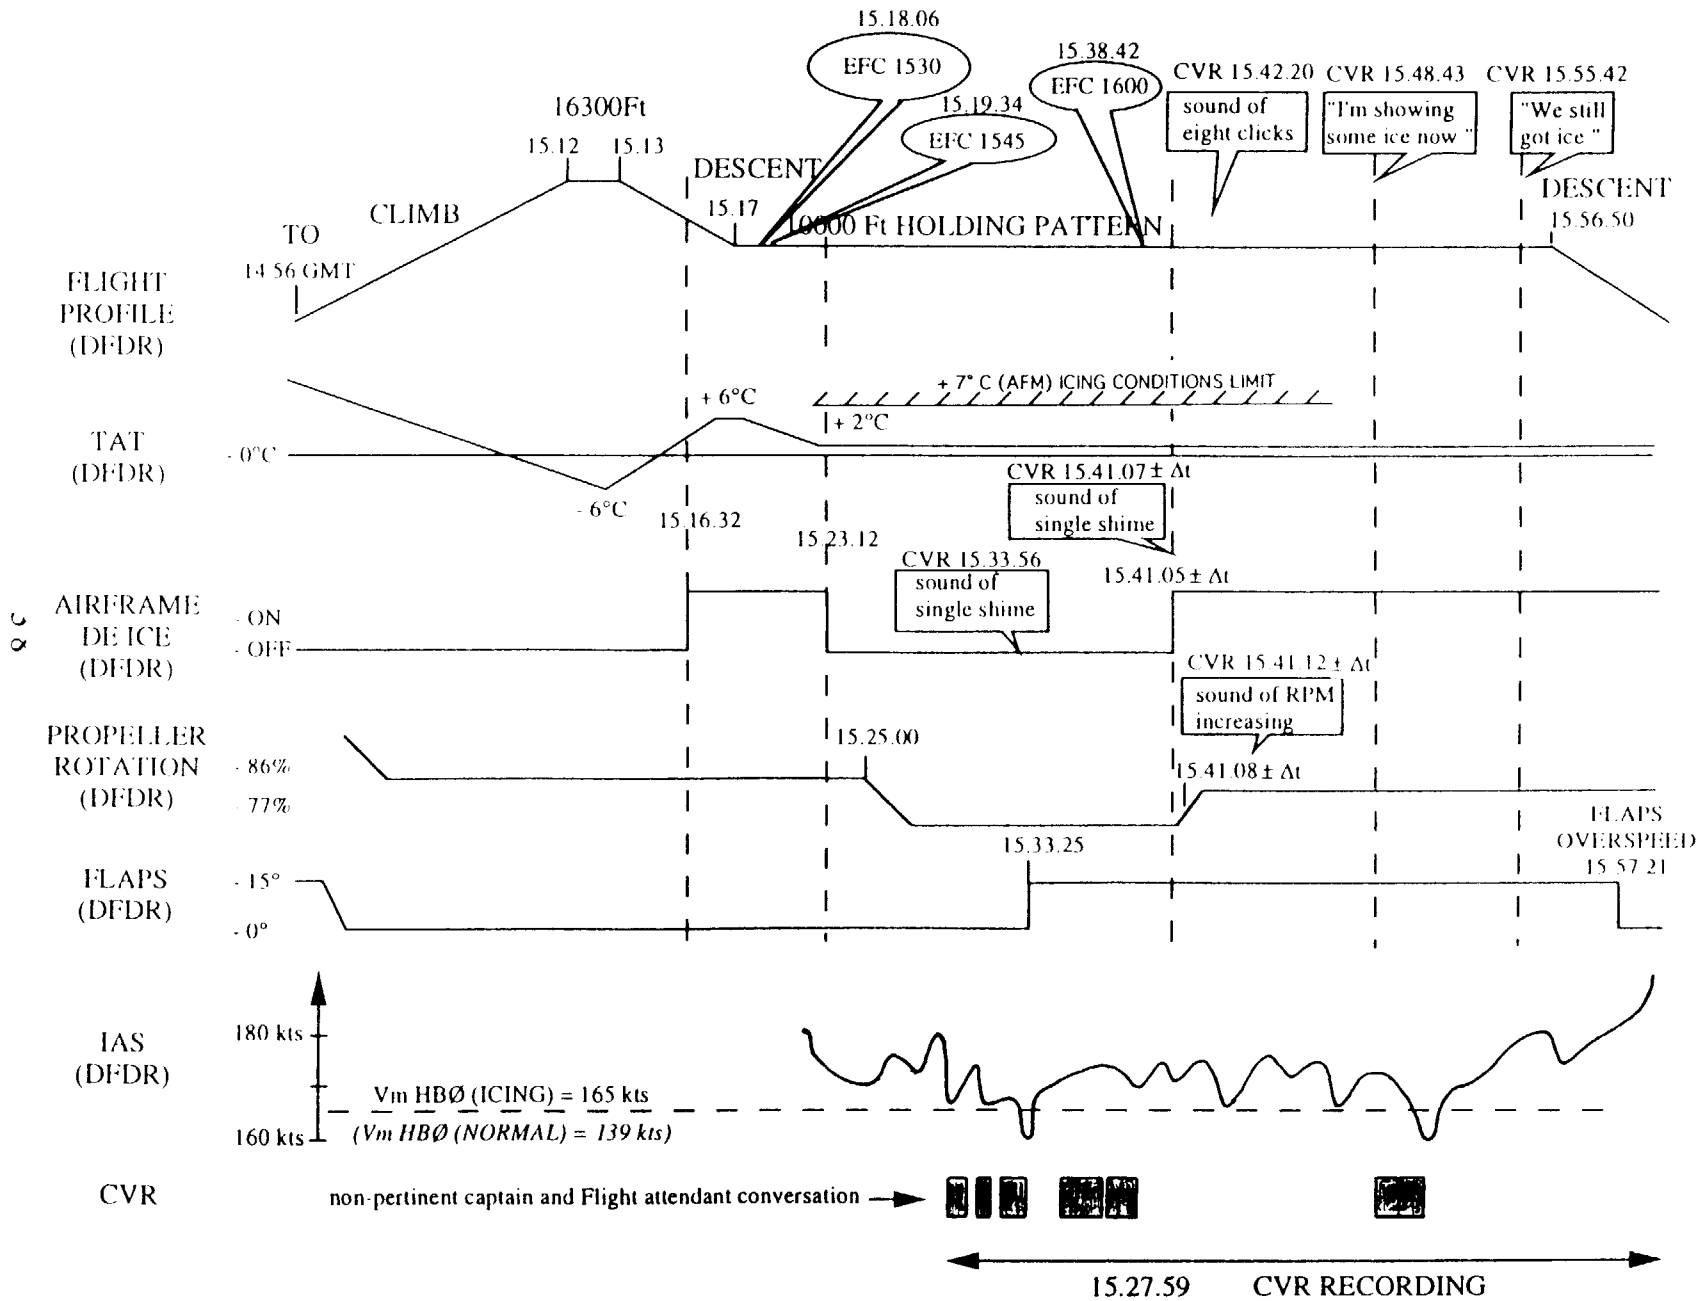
15.18.06

EFC 1530

15.38.42

EFC 1600

CVR 15.42.20

sound of eight clicks

CVR 15.48.43

"I'm showing some ice now "

CVR 15.55.42

"We still got ice "

15.19.34

EFC 1545

16300Ft

15.12

15.13

DESCENT

DESCENT

CLIMB

15.17

10000 Ft HOLDING PATTERN

15.56.50

TO

14.56 GMT

FLIGHT PROFILE (DFDR)

+ 7° C (AFM) ICING CONDITIONS LIMIT

+ 6°C

+ 2°C

TAT (DFDR)

- 0°C

- 6°C

CVR 15.41.07 ± Δt

sound of single shime

15.16.32

15.23.12

CVR 15.33.56

sound of single shime

15.41.05 ± Δt

AIRFRAME DE ICE (DFDR)

- ON

- OFF

CVR 15.41.12 ± Δt

sound of RPM increasing

PROPELLER ROTATION (DFDR)

- 86%

- 77%

15.25.00

15.41.08 ± Δt

FLAPS OVERSPEED

15.57.21

15.33.25

FLAPS (DFDR)

- 15°

- 0°

IAS (DFDR)

180 kts

Vm HBØ (ICING) = 165 kts

(Vm HBØ (NORMAL) = 139 kts)

160 kts

CVR

non-pertinent captain and Flight attendant conversation

15.27.59

CVR RECORDING